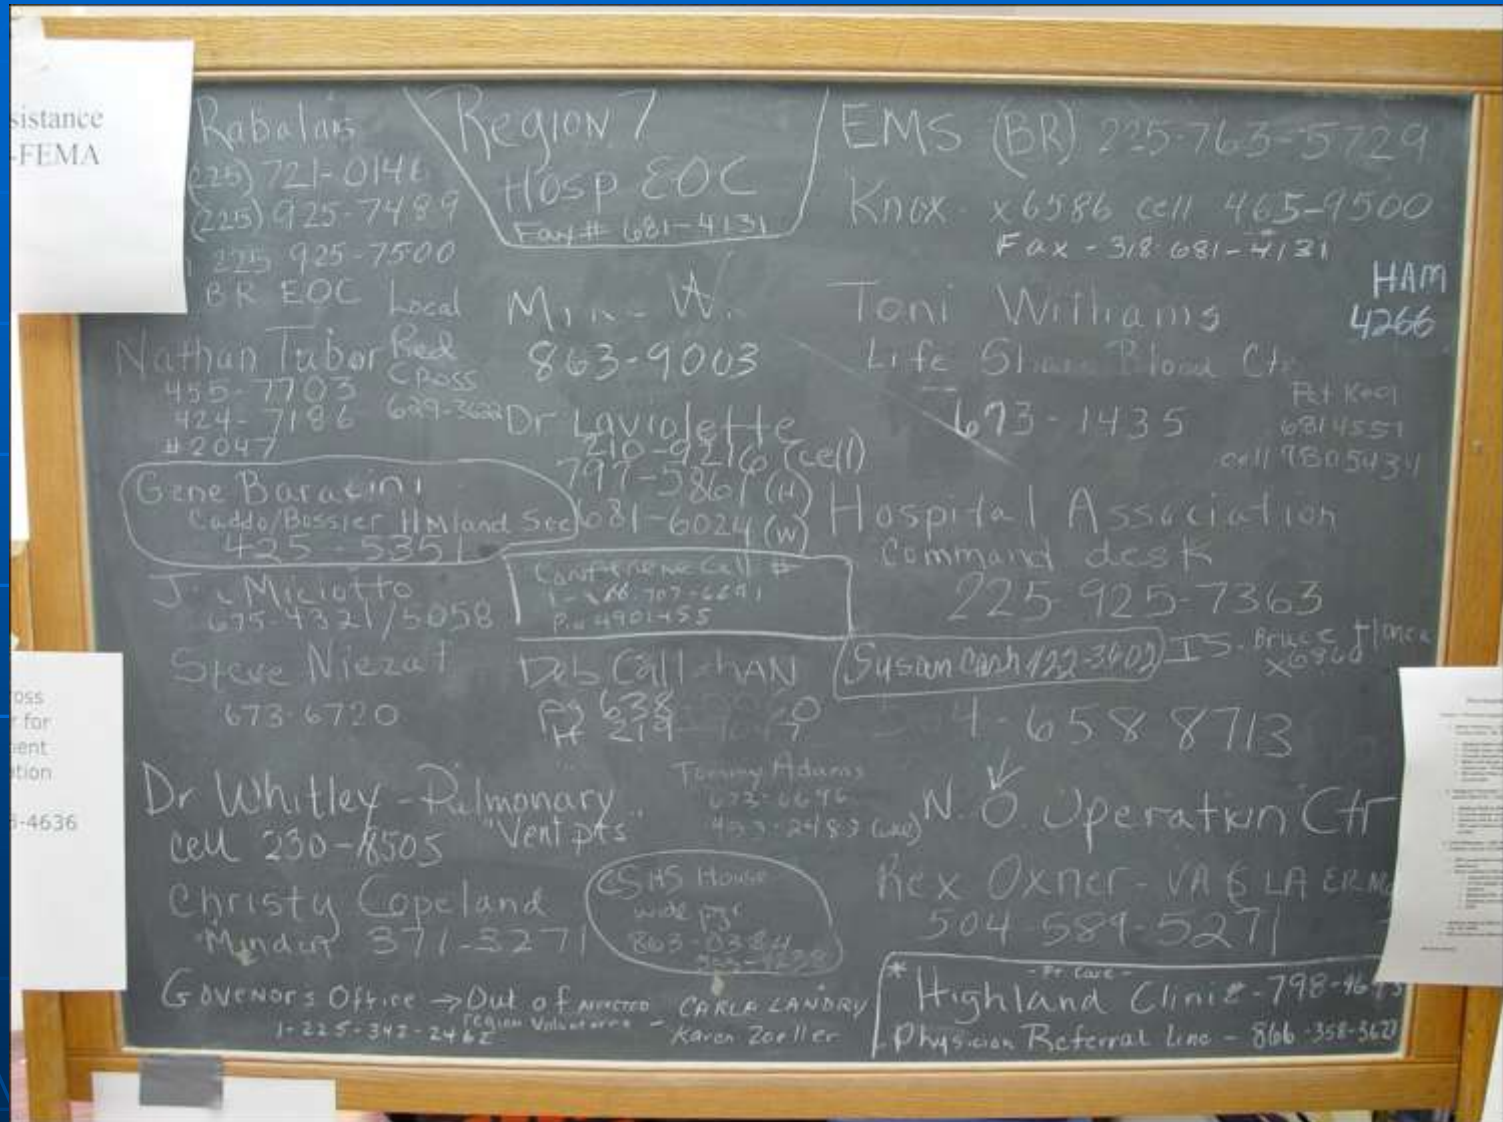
sistance
-FEMA

Rabalais
(225) 721-0146
(225) 925-7489
225 925-7500
BR EOC Local

Region 7
Hosp EOC
Fax # 681-4131

EMS (BR) 225-763-5729
Knox x6586 cell 465-9500
Fax - 318 681-4131

HAM
4266

Nathan Tuber Red Cross
455-7703
424-7186 629-3622
#2047

Mi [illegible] W.
863-9003

Toni Williams
Life Sh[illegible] Blood Ctr
673-1435

Pat K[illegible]
6814551
cell 7805434

Dr Laviolette
210-9216 (cell)
797-5861 (H)
681-6024 (W)

Gene Baratini
Caddo/Bossier HMland Sec
425-5351

Hospital Association
Command desk
225 925-7363

J. Miciotto
675-4321/5058

Conference Call #
1-866-707-6291
P.a 4901455

Steve Niezat
673-6720

Deb Callahan
Pg 638 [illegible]
H 219 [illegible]

Susan Cash 422-3402
IS Bruce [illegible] x6860

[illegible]4-658 8713

oss
r for
ent
tion
-4636

Dr Whitley - Pulmonary
cell 230-8505 "Vent pts"

Tommy Adams
673-6696
453-2483 (cell)

N.O. Operatin Ctr

Christy Copeland
Minden 371-3271

CSHS House
wide pgr
863-0384
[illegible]

Rex Oxner - VA & LA ERMC
504 589-5271

Govenors Office → Out of Affected Region Volunteers -
1-225-342-2462

CARLA LANDRY
Karen Zoeller

- Pt. Care -
* Highland Clinic - 798-46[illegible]
Physician Referral line - 866-358-362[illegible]